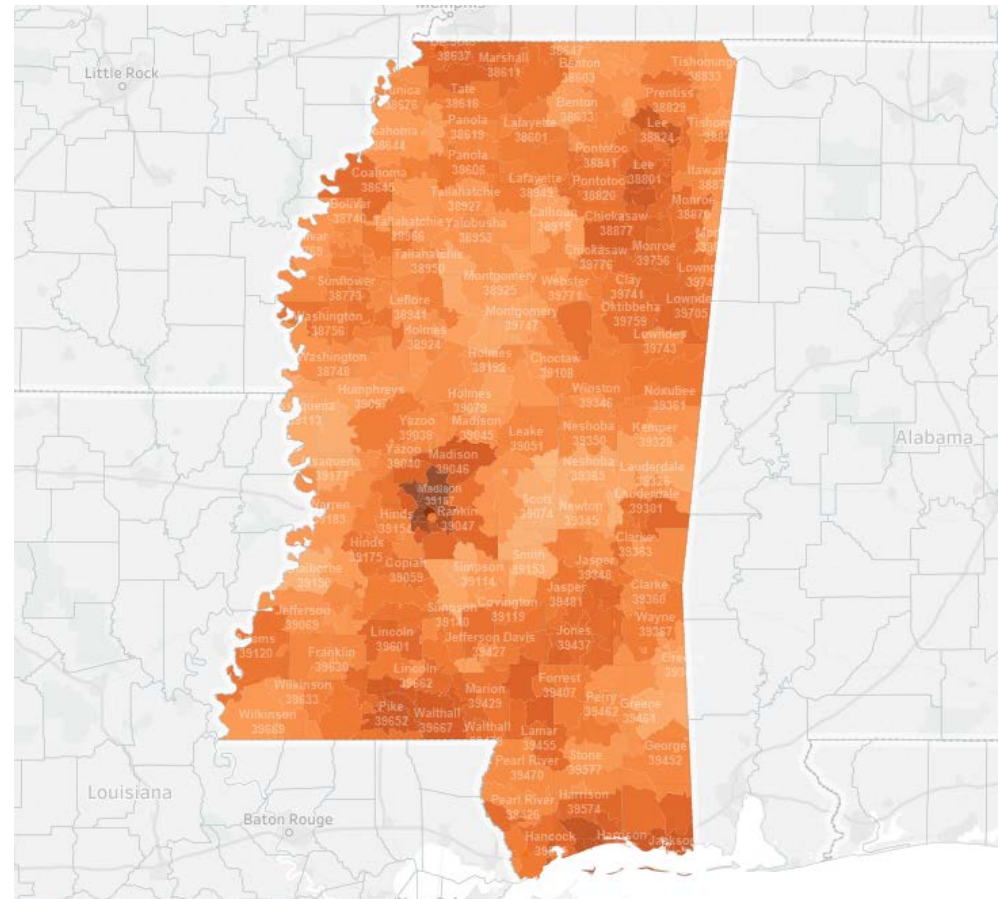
Memphis
Little Rock
38637 Marshall 38611
Benton 38603
Tishomingo 38833
Tunica 38676
Tate 38618
Benton 38633
Prentiss 38829
Coahoma 38644
Panola 38619
Lafayette 38601
Lee 38824
Panola 38606
Pontotoc 38841
Lee 38801
Coahoma 38645
Tallahatchie 38927
Lafayette 38949
Pontotoc 38820
Monroe 38876
Bolivar 38740
Tallahatchie 38966
Yalobusha 38953
Calhoun 38915
Chickasaw 38877
Tallahatchie 38950
Chickasaw 39776
Monroe 39756
Sunflower 38773
Montgomery 38925
Webster 39771
Clay 39741
Washington 38756
Leflore 38941
Montgomery 39747
Oktibbeha 39759
Lowndes 39705
Holmes 38924
Lowndes 39743
Washington 38748
Holmes 39192
Choctaw 39108
Humphreys 39097
Holmes 39079
Winston 39346
Noxubee 39361
Yazoo 39039
Madison 39045
Leake 39051
Neshoba 39350
Kemper 39328
Alabama
Yazoo 39040
Madison 39046
Neshoba 39365
Lauderdale
Issaquena 39177
Madison 39157
Scott 39074
Lauderdale 39301
Warren 39183
Hinds 39154
Rankin 39047
Newton 39345
Hinds 39175
Clarke 39363
Claiborne 39150
Copiah 39059
Simpson 39114
Smith 39153
Jasper 39348
Clarke 39360
Jefferson 39069
Simpson 39140
Covington 39119
Jasper 38481
Wayne 39367
Adams 39120
Franklin 39630
Lincoln 39601
Jefferson Davis 39427
Jones 39437
Lincoln 39662
Wilkinson 39633
Marion 39429
Forrest 39407
Perry 39462
Greene 39451
Wilkinson 39669
Pike 38652
Walthall 39667
Walthall
Lamar 39455
George 39452
Pearl River 39470
Stone 39577
Louisiana
Pearl River 39426
Harrison 39574
Baton Rouge
Hancock
Harrison
Jackson